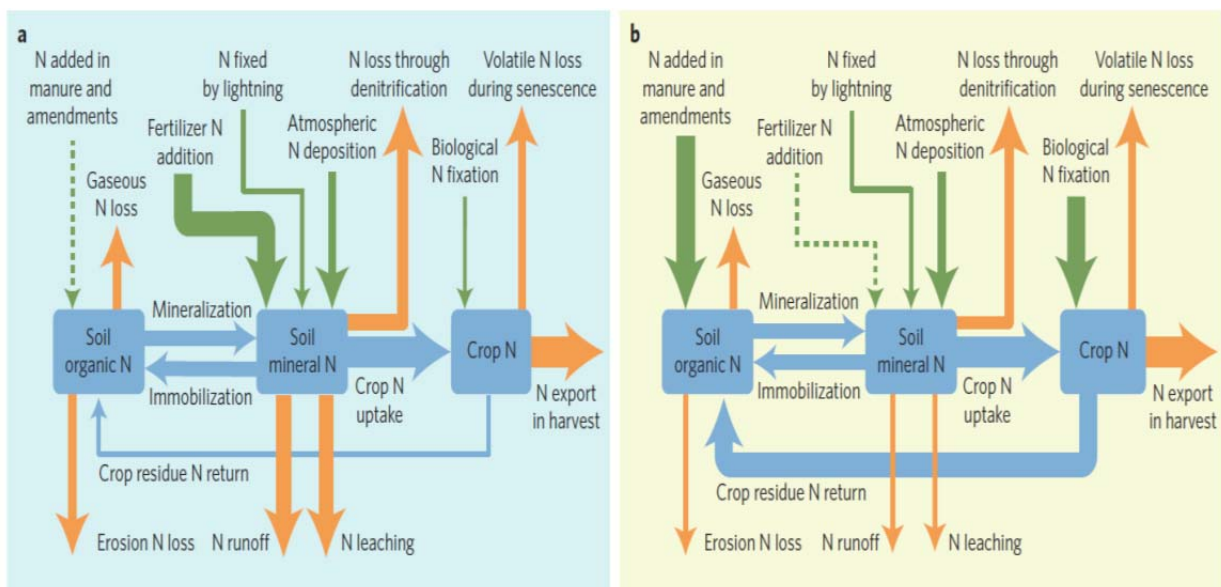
a

N added in manure and amendments

N fixed by lightning

N loss through denitrification

Volatile N loss during senescence

Fertilizer N addition

Atmospheric N deposition

Biological N fixation

Gaseous N loss

Mineralization

Soil organic N

Soil mineral N

Crop N

Immobilization

Crop N uptake

N export in harvest

Crop residue N return

Erosion N loss

N runoff

N leaching

b

N added in manure and amendments

N fixed by lightning

N loss through denitrification

Volatile N loss during senescence

Fertilizer N addition

Atmospheric N deposition

Biological N fixation

Gaseous N loss

Mineralization

Soil organic N

Soil mineral N

Crop N

Immobilization

Crop N uptake

N export in harvest

Crop residue N return

Erosion N loss

N runoff

N leaching